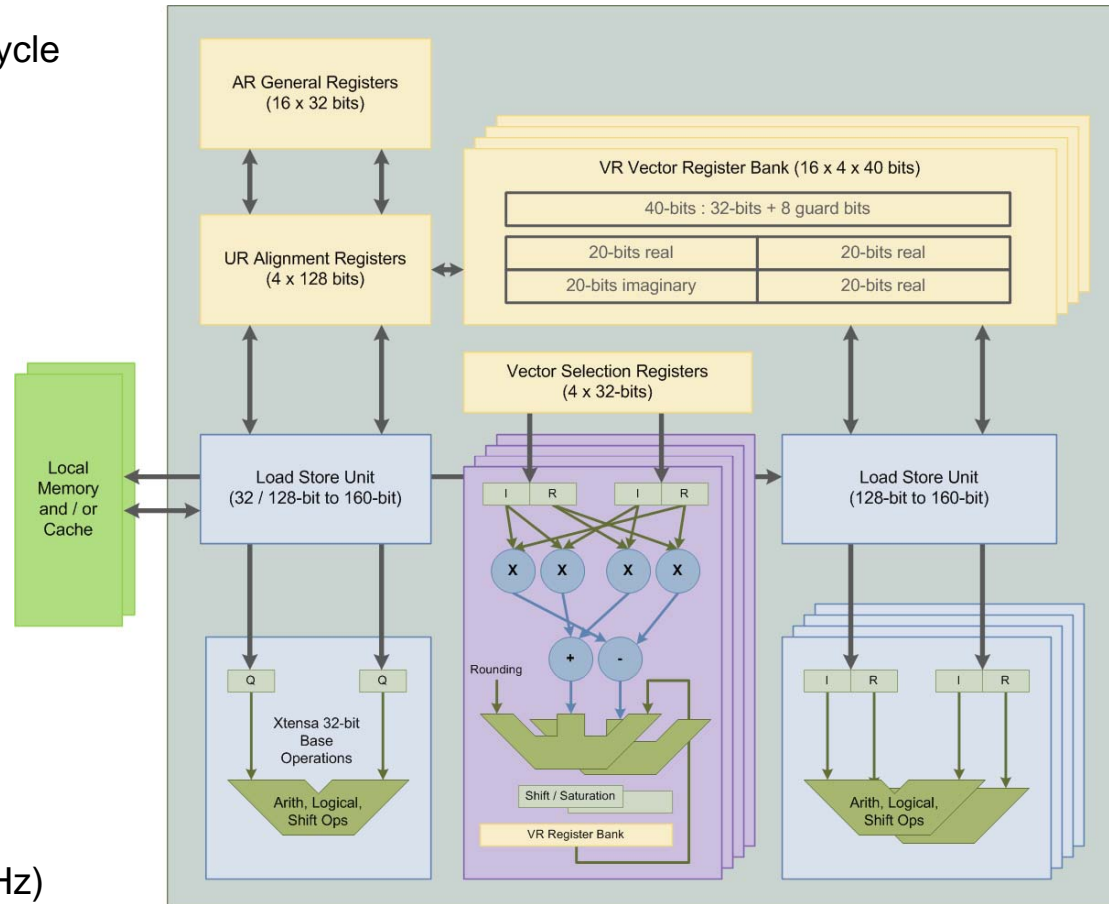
ycle

Hz)

AR General Registers
(16 x 32 bits)

VR Vector Register Bank (16 x 4 x 40 bits)

40-bits : 32-bits + 8 guard bits

| 20-bits real | 20-bits real |
|---|---|
| 20-bits imaginary | 20-bits real |

UR Alignment Registers
(4 x 128 bits)

Vector Selection Registers
(4 x 32-bits)

Local Memory and / or Cache

Load Store Unit
(32 / 128-bit to 160-bit)

I R I R

X X X X

+ -

Rounding

Shift / Saturation

VR Register Bank

Load Store Unit
(128-bit to 160-bit)

Q Q

Xtensa 32-bit Base Operations

Arith, Logical, Shift Ops

I R I R

Arith, Logical, Shift Ops